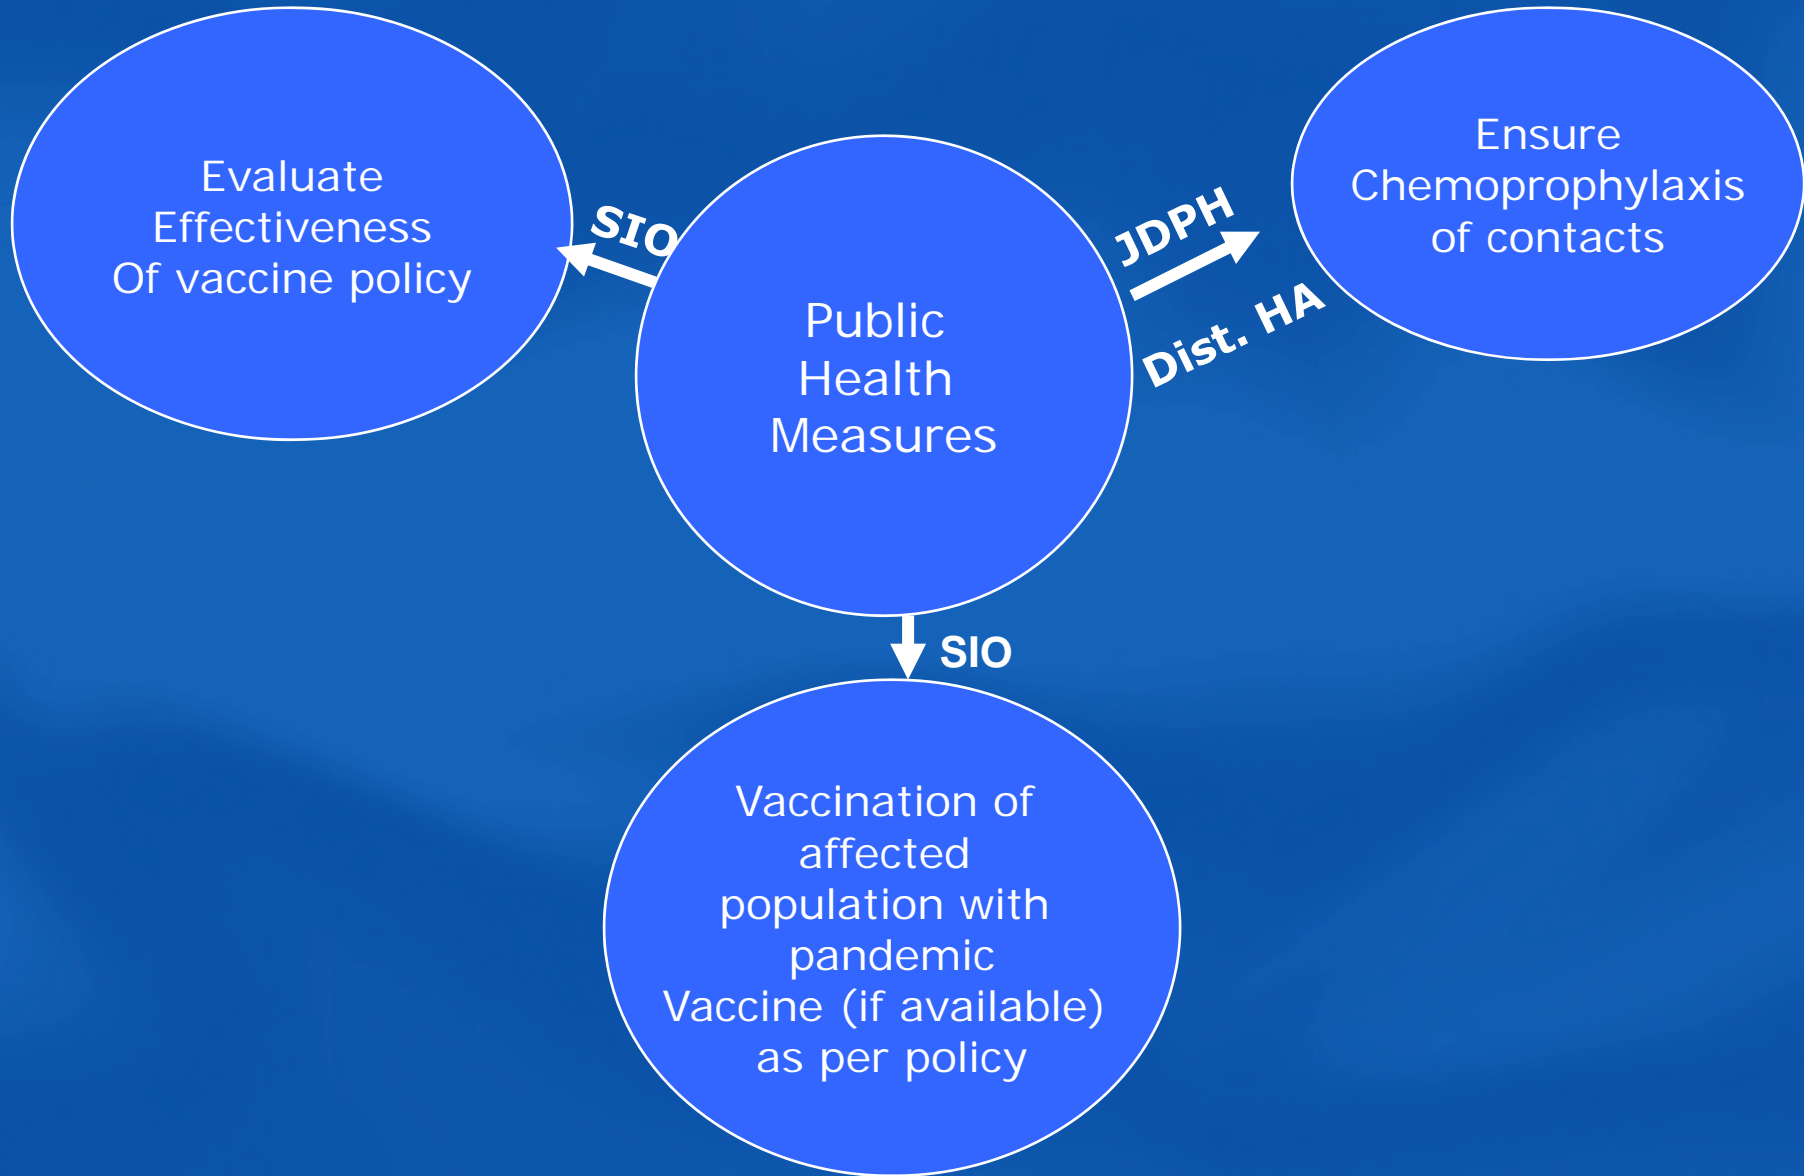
Evaluate Effectiveness Of vaccine policy

SIO

Public Health Measures

JDPH

Dist. HA

Ensure Chemoprophylaxis of contacts

SIO

Vaccination of affected population with pandemic Vaccine (if available) as per policy